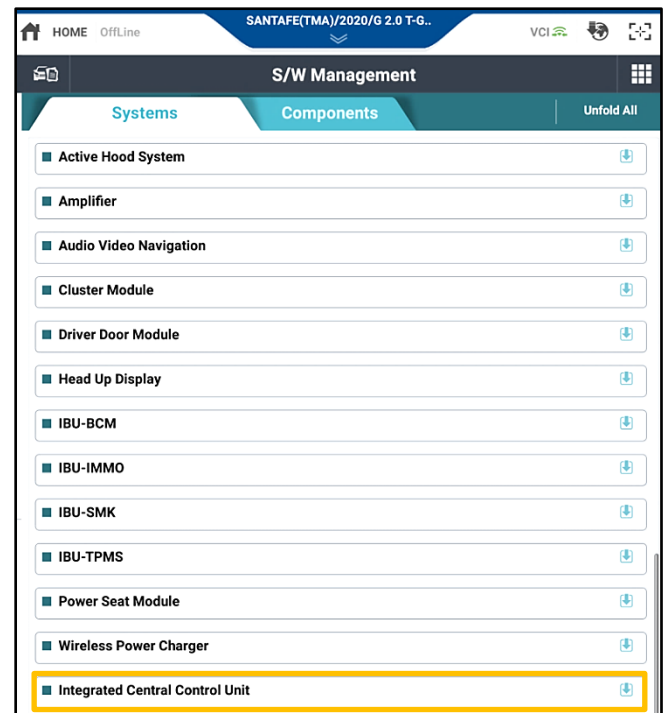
HOME OffLine

SANTAFE(TMA)/2020/G 2.0 T-G..

VCI

S/W Management

Systems

Components

Unfold All

Active Hood System

Amplifier

Audio Video Navigation

Cluster Module

Driver Door Module

Head Up Display

IBU-BCM

IBU-IMMO

IBU-SMK

IBU-TPMS

Power Seat Module

Wireless Power Charger

Integrated Central Control Unit